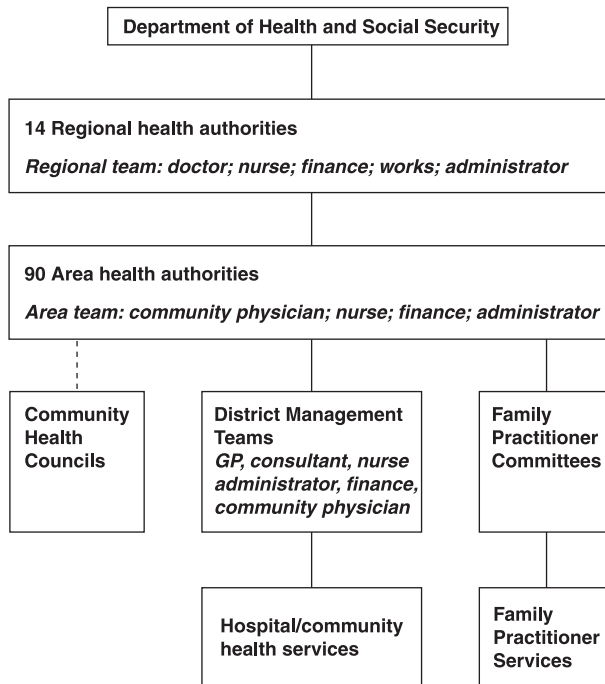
Department of Health and Social Security

14 Regional health authorities

*Regional team: doctor; nurse; finance; works; administrator*

90 Area health authorities

*Area team: community physician; nurse; finance; administrator*

Community Health Councils

District Management Teams
*GP, consultant, nurse administrator, finance, community physician*

Family Practitioner Committees

Hospital/community health services

Family Practitioner Services